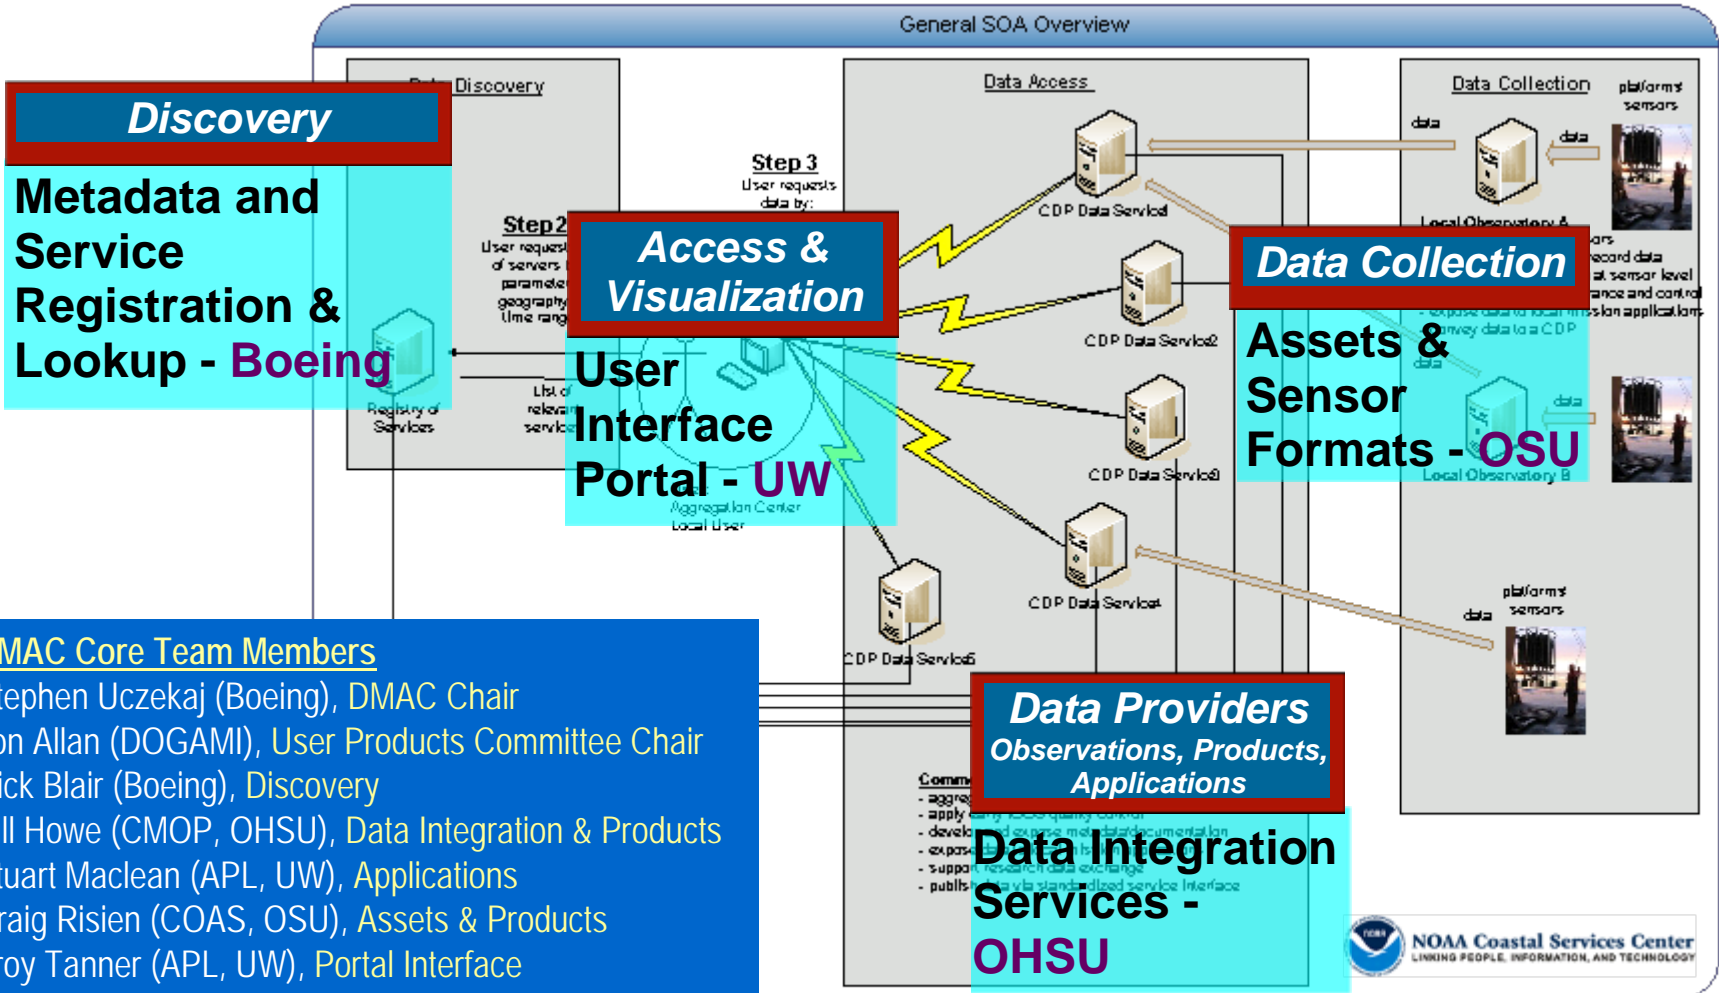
General SOA Overview

Data Discovery

Discovery

Metadata and Service Registration & Lookup - Boeing

Registry of Services

Step 2
User request of servers parameter geography time range

List of relevant services

Step 3
User requests data by:

Access & Visualization

User Interface Portal - UW

Aggregation Center
Local User

Data Access

CDP Data Service1

CDP Data Service2

CDP Data Service3

CDP Data Service4

CDP Data Service5

Data Collection

platforms
sensors

data

data

Local Observatory A

Data Collection

Assets & Sensor Formats - OSU

record data
sensor level
ance and control
mission applications
expose data to local mission applications
convey data to a CDP

data

data

Local Observatory B

platforms
sensors

data

MAC Core Team Members
tephen Uczekaj (Boeing), DMAC Chair
on Allan (DOGAMI), User Products Committee Chair
ick Blair (Boeing), Discovery
ll Howe (CMOP, OHSU), Data Integration & Products
tuart Maclean (APL, UW), Applications
raig Risien (COAS, OSU), Assets & Products
roy Tanner (APL, UW), Portal Interface

Data Providers
Observations, Products, Applications

Comm
- aggre
- apply early IOOS quality control
- develop and expose metadata documentation
- expose
- support research data exchange
- publish data via standardized service interface

Data Integration Services - OHSU

NOAA Coastal Services Center
LINKING PEOPLE, INFORMATION, AND TECHNOLOGY